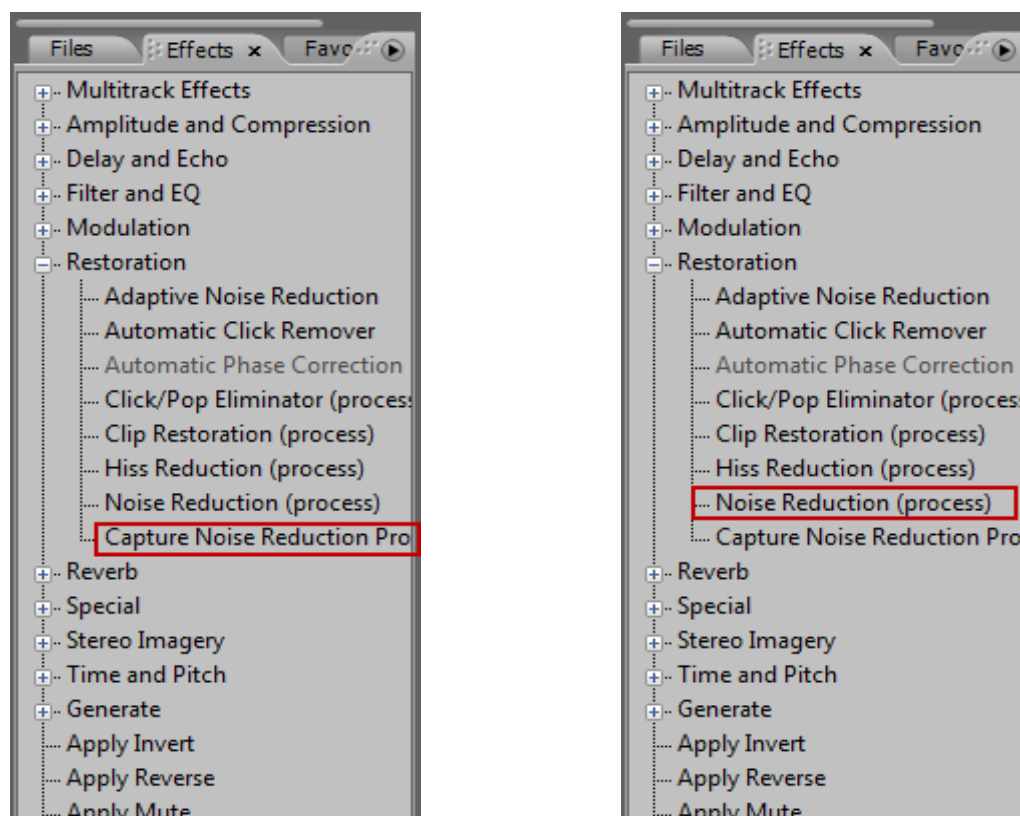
Files
Effects ×
Favo

Multitrack Effects
Amplitude and Compression
Delay and Echo
Filter and EQ
Modulation
Restoration
Adaptive Noise Reduction
Automatic Click Remover
Automatic Phase Correction
Click/Pop Eliminator (proces
Clip Restoration (process)
Hiss Reduction (process)
Noise Reduction (process)
Capture Noise Reduction Pro
Reverb
Special
Stereo Imagery
Time and Pitch
Generate
Apply Invert
Apply Reverse
Apply Mute

Files
Effects ×
Favo

Multitrack Effects
Amplitude and Compression
Delay and Echo
Filter and EQ
Modulation
Restoration
Adaptive Noise Reduction
Automatic Click Remover
Automatic Phase Correction
Click/Pop Eliminator (proces
Clip Restoration (process)
Hiss Reduction (process)
Noise Reduction (process)
Capture Noise Reduction Pro
Reverb
Special
Stereo Imagery
Time and Pitch
Generate
Apply Invert
Apply Reverse
Apply Mute